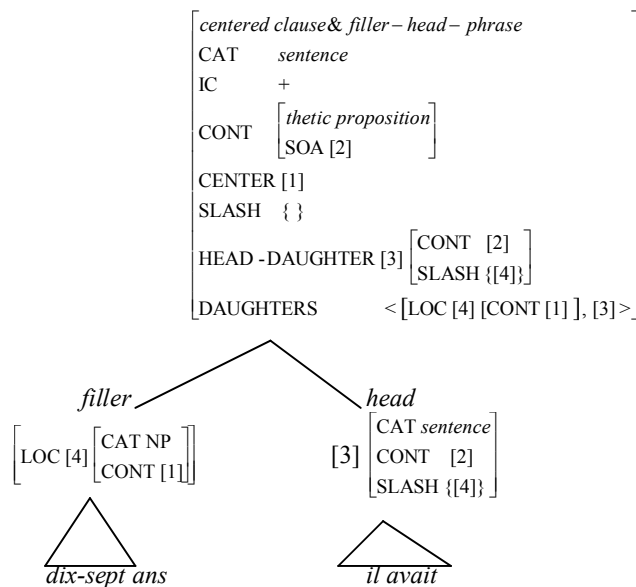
centered clause& filler – head – phrase
CAT sentence
IC +
CONT [thetic proposition / SOA [2]]
CENTER [1]
SLASH { }
HEAD - DAUGHTER [3] [CONT [2] / SLASH {[4]}]
DAUGHTERS < [LOC [4] [CONT [1] ], [3] >

filler
head

[LOC [4] [CAT NP / CONT [1]]]

[3] [CAT sentence / CONT [2] / SLASH {[4]}]

dix-sept ans
il avait